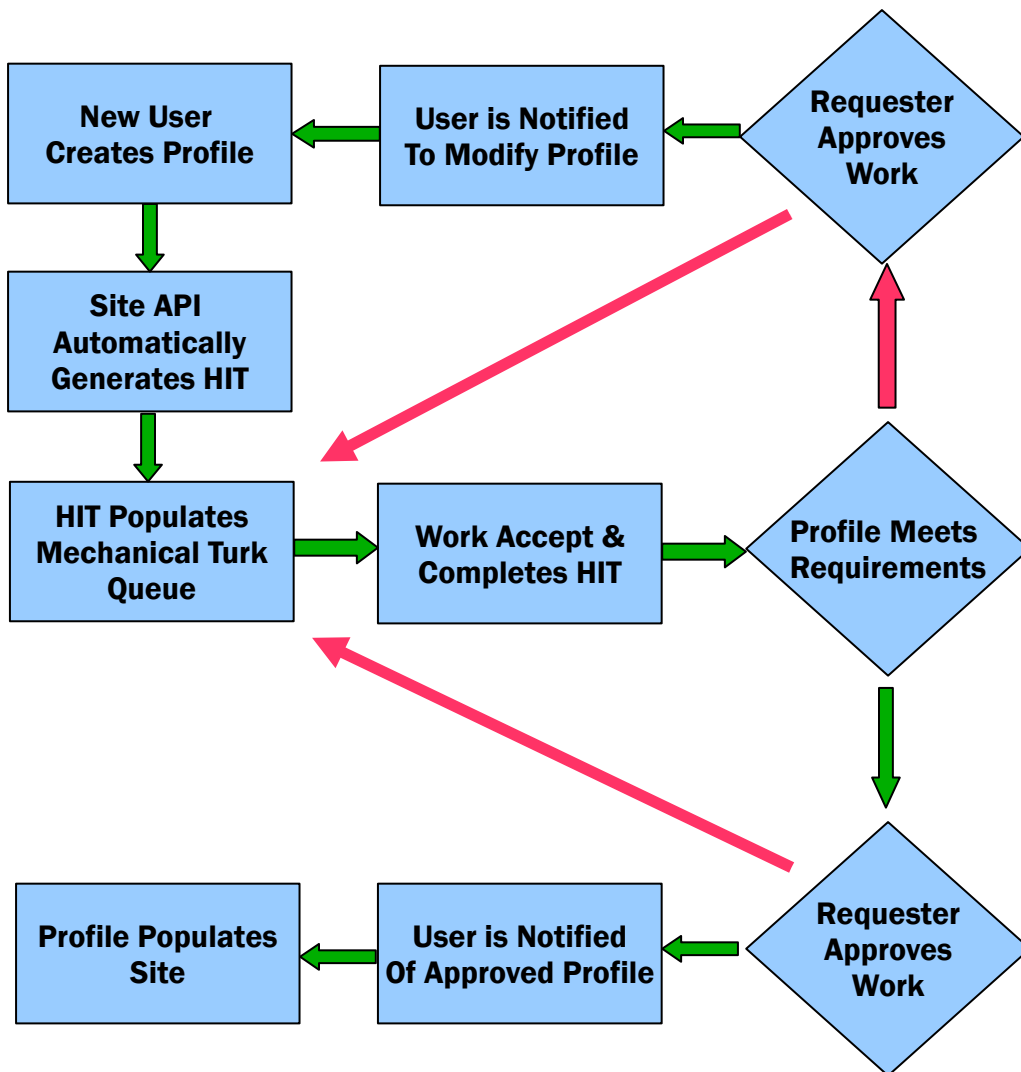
New User Creates Profile

User is Notified To Modify Profile

Requester Approves Work

Site API Automatically Generates HIT

HIT Populates Mechanical Turk Queue

Work Accept & Completes HIT

Profile Meets Requirements

Requester Approves Work

Profile Populates Site

User is Notified Of Approved Profile